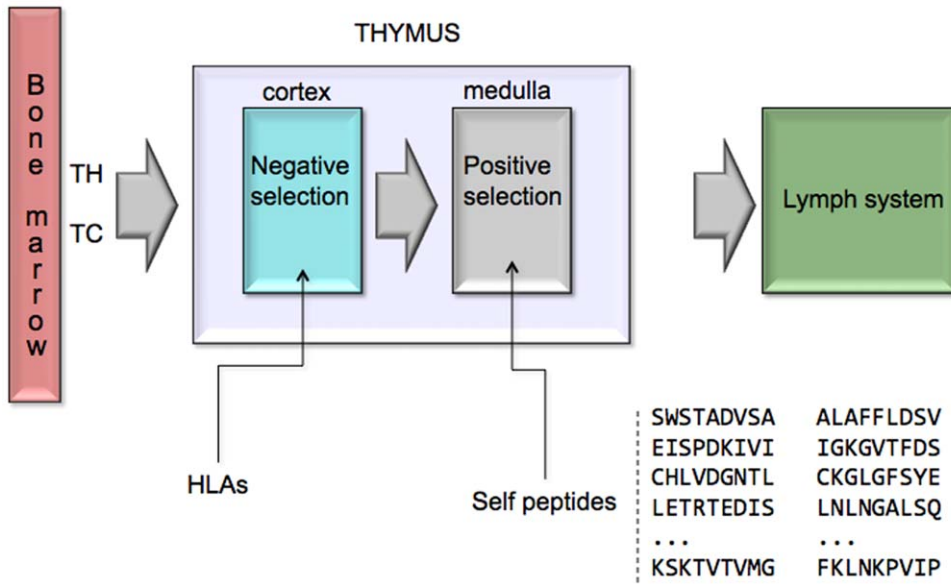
Bone marrow

TH

TC

THYMUS

cortex

Negative selection

medulla

Positive selection

Lymph system

HLAs

Self peptides

| | |
|---|---|
| SWSTADVSA | ALAFFLDSV |
| EISPDKIVI | IGKGVTFDS |
| CHLVDGNTL | CKGLGFSYE |
| LETRTEDIS | LNLNGALSQ |
| ... | ... |
| KSKTVTVMG | FKLNKPVIP |